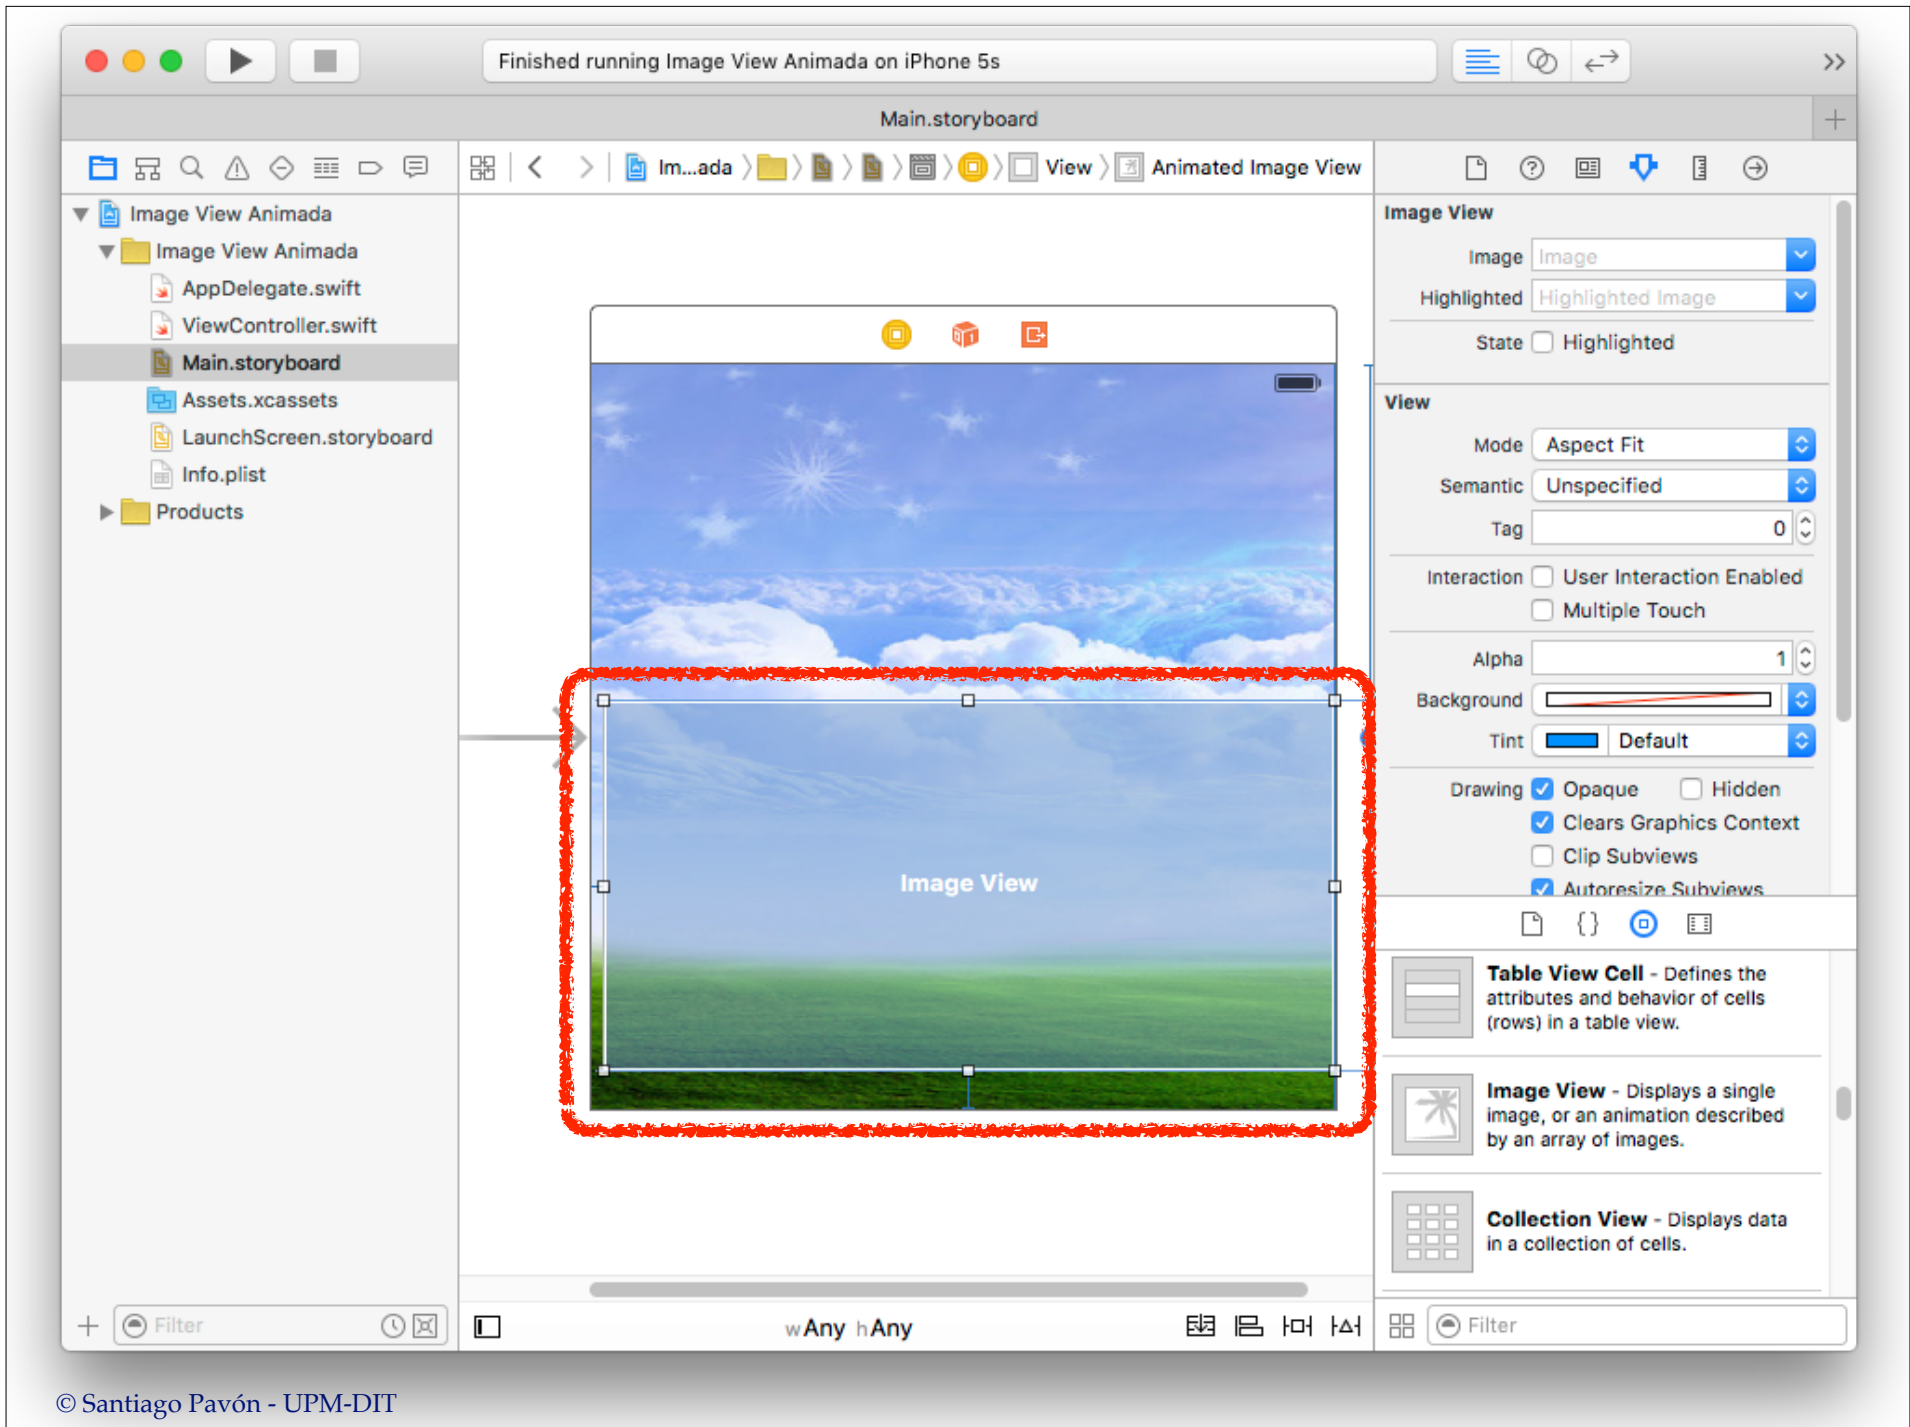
Finished running Image View Animada on iPhone 5s

Main.storyboard

Im...ada 〉 〉 〉 〉 〉 〉 View 〉 Animated Image View

Image View Animada
Image View Animada
AppDelegate.swift
ViewController.swift
Main.storyboard
Assets.xcassets
LaunchScreen.storyboard
Info.plist
Products

Image View

Image View
Image | Image
Highlighted | Highlighted Image
State | Highlighted

View
Mode | Aspect Fit
Semantic | Unspecified
Tag | 0
Interaction | User Interaction Enabled
Multiple Touch
Alpha | 1
Background
Tint | Default
Drawing | Opaque | Hidden
Clears Graphics Context
Clip Subviews
Autoresize Subviews

Table View Cell - Defines the attributes and behavior of cells (rows) in a table view.

Image View - Displays a single image, or an animation described by an array of images.

Collection View - Displays data in a collection of cells.

Filter

wAny hAny

Filter

© Santiago Pavón - UPM-DIT